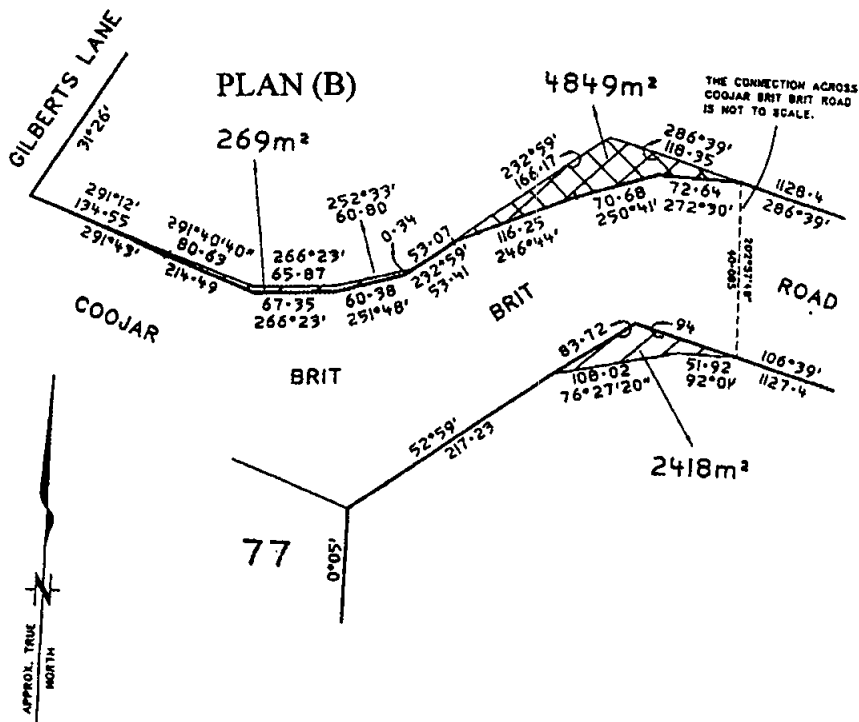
GILBERTS LANE

31°26'

PLAN (B)

269m²

4849m²

THE CONNECTION ACROSS COOJAR BRIT BRIT ROAD IS NOT TO SCALE.

291°12'
134·55

291°43'

291°40'40"
80·63

214·49

266°23'
65·87

67·35
266°23'

252°33'
60·80

60·38
251°48'

0·34

53·07

232°59'
53·41

232°59'
166·17

116·25
246°44'

286°39'
118·35

70·68
250°41'

72·64
272°30'

1128·4
286°39'

202°37'40"
60·085

COOJAR

BRIT

ROAD

BRIT

83·72

94

108·02
76°27'20"

51·92
92°04'

106°39'
1127·4

2418m²

52°59'
217·23

77

0°05'

APPROX. TRUE NORTH